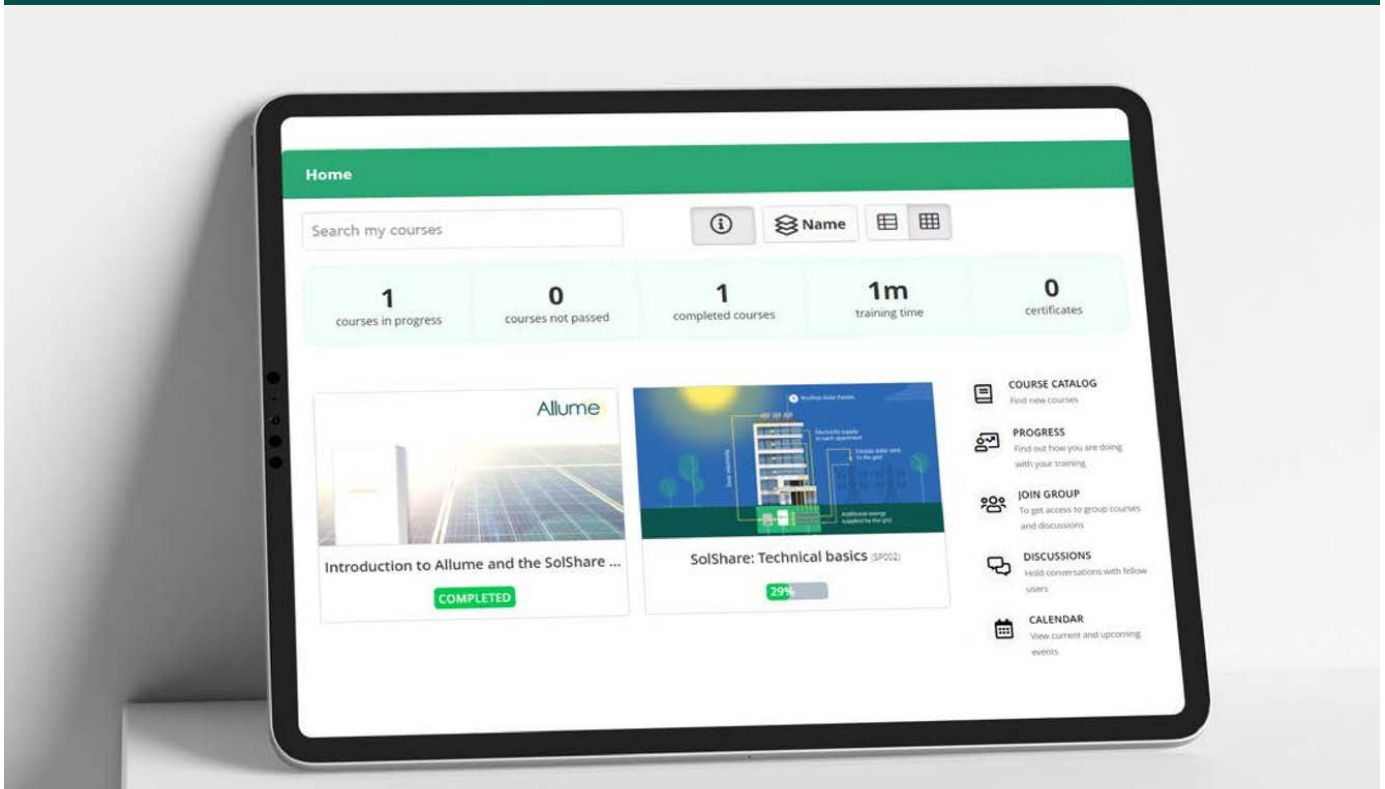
Home

Search my courses

Name

1
courses in progress

0
courses not passed

1
completed courses

1m
training time

0
certificates

Allume

Introduction to Allume and the SolShare ...

COMPLETED

SolShare: Technical basics (SP002)

29%

COURSE CATALOG
Find new courses

PROGRESS
Find out how you are doing with your training

JOIN GROUP
To get access to group courses and discussions

DISCUSSIONS
Hold conversations with fellow users

CALENDAR
View current and upcoming events